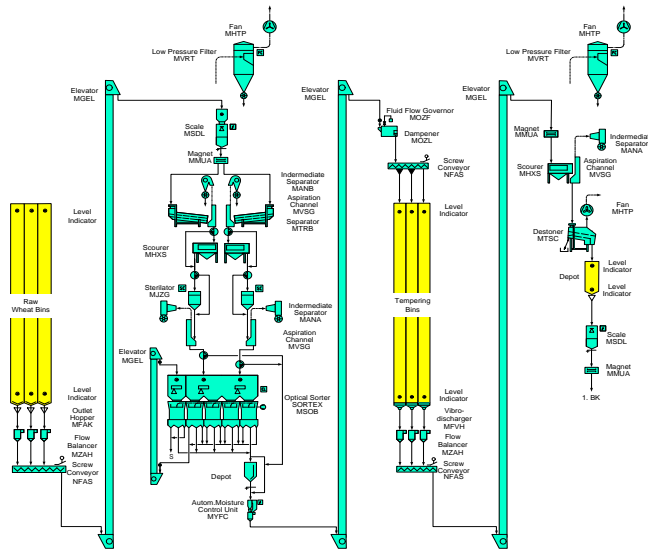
Fan
MHTP

Low Pressure Filter
MVRT

Elevator
MGEL

Scale
MSDL

Magnet
MMUA

Intermediate
Separator
MANB

Aspiration
Channel
MVSG

Separator
MTRB

Level
Indicator

Raw
Wheat Bins

Scourer
MHXS

Sterilator
MJZG

Intermediate
Separator
MANA

Aspiration
Channel
MVSG

Elevator
MGEL

Optical Sorter
SORTEX
MSOB

Level
Indicator

Outlet
Hopper
MFAK

Flow
Balancer
MZAH

Screw
Conveyor
NFAS

S

Depot

Autom.Moisture
Control Unit
MYFC

Elevator
MGEL

Fluid Flow Governor
MOZF

Dampener
MOZL

Screw
Conveyor
NFAS

Level
Indicator

Tempering
Bins

Level
Indicator

Vibro-
discharger
MFVH

Flow
Balancer
MZAH

Screw
Conveyor
NFAS

Fan
MHTP

Low Pressure Filter
MVRT

Elevator
MGEL

Magnet
MMUA

Intermediate
Separator
MANA

Scourer
MHXS

Aspiration
Channel
MVSG

Fan
MHTP

Destoner
MTSC

Level
Indicator

Depot

Level
Indicator

Scale
MSDL

Magnet
MMUA

1. BK